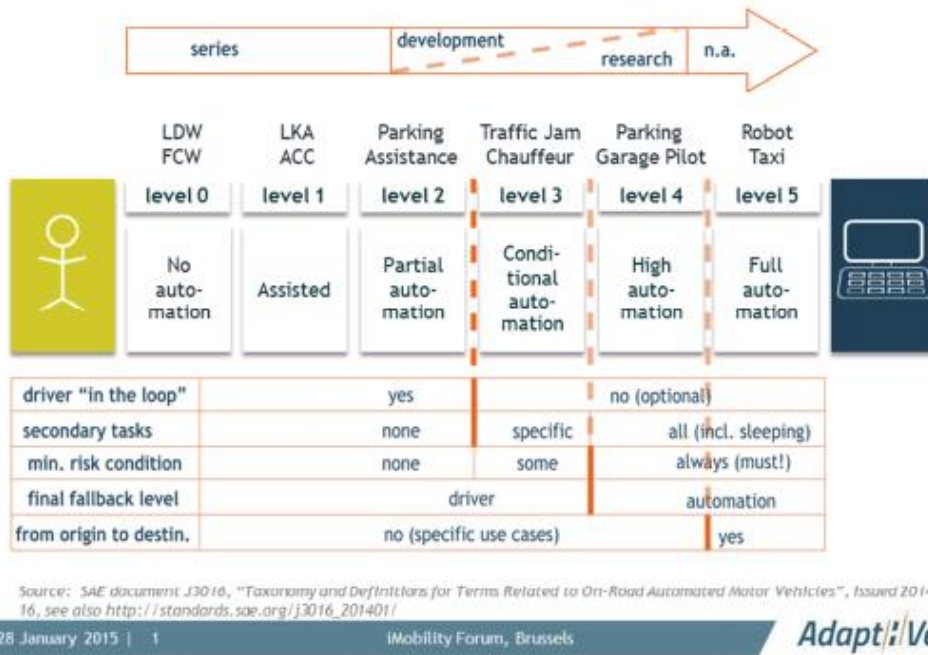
series | development | research | n.a.

| LDW FCW | LKA ACC | Parking Assistance | Traffic Jam Chauffeur | Parking Garage Pilot | Robot Taxi |
|---|---|---|---|---|---|
| level 0 | level 1 | level 2 | level 3 | level 4 | level 5 |
| No automation | Assisted | Partial automation | Conditional automation | High automation | Full automation |

| driver "in the loop" | yes | | no (optional) |
|---|---|---|---|
| secondary tasks | none | specific | all (incl. sleeping) |
| min. risk condition | none | some | always (must!) |
| final fallback level | driver | | automation |
| from origin to destin. | no (specific use cases) | | yes |

Source: SAE document J3016, "Taxonomy and Definitions for Terms Related to On-Road Automated Motor Vehicles", issued 2014-16, see also http://standards.sae.org/j3016_201401/

28 January 2015 | 1

iMobility Forum, Brussels

Adapt|Ve